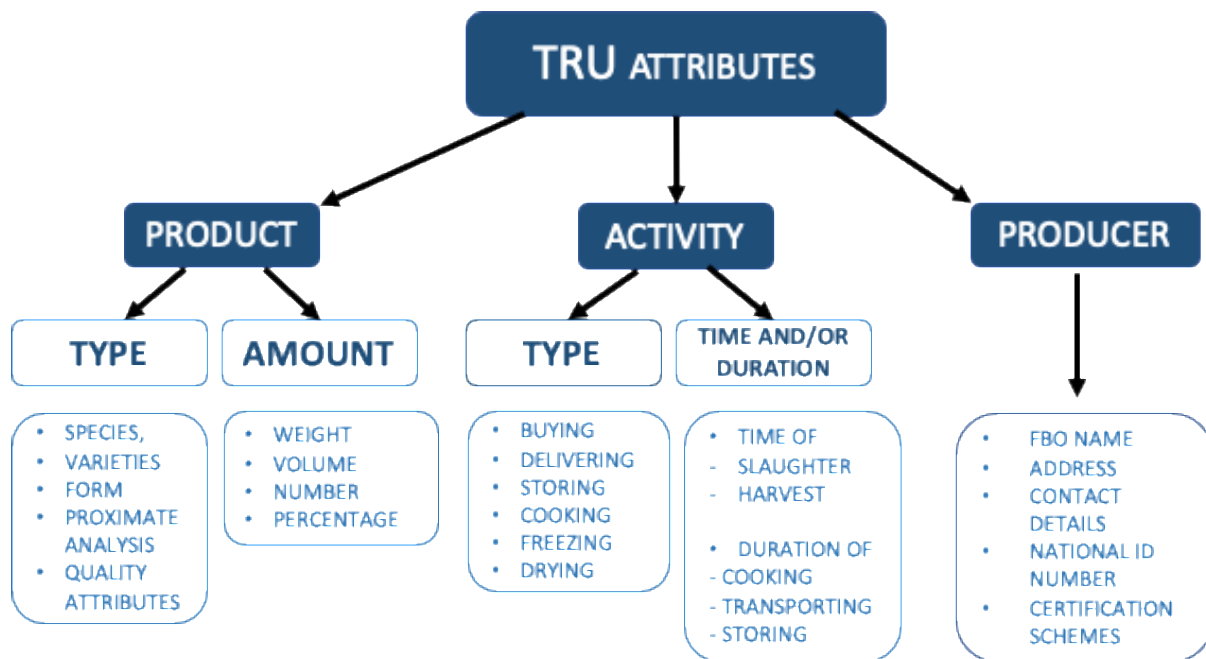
TRU ATTRIBUTES

PRODUCT

ACTIVITY

PRODUCER

TYPE

AMOUNT

TYPE

TIME AND/OR DURATION

• SPECIES,
• VARIETIES
• FORM
• PROXIMATE ANALYSIS
• QUALITY ATTRIBUTES

• WEIGHT
• VOLUME
• NUMBER
• PERCENTAGE

• BUYING
• DELIVERING
• STORING
• COOKING
• FREEZING
• DRYING

• TIME OF
- SLAUGHTER
- HARVEST

• DURATION OF
- COOKING
- TRANSPORTING
- STORING

• FBO NAME
• ADDRESS
• CONTACT DETAILS
• NATIONAL ID NUMBER
• CERTIFICATION SCHEMES